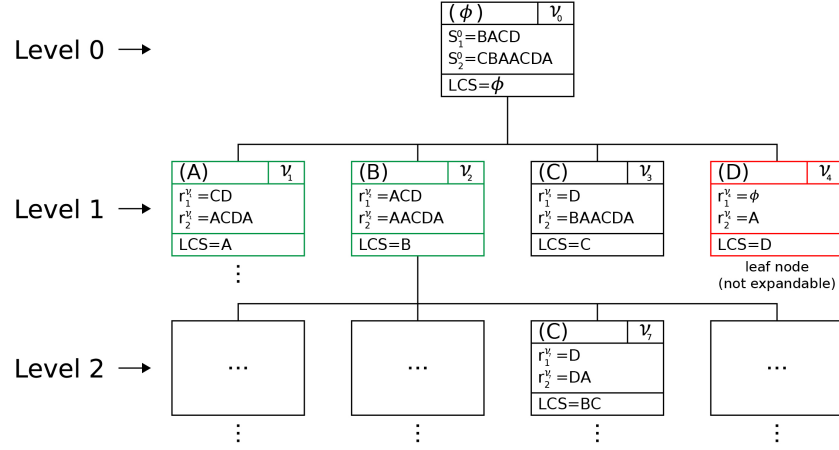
Level 0 →

$(\phi)$ | $\nu_0$
$S_1^0$=BACD
$S_2^0$=CBAACDA
LCS=$\phi$

Level 1 →

(A) | $\nu_1$
$r_1^{\nu_1}$=CD
$r_2^{\nu_1}$=ACDA
LCS=A
⋮

(B) | $\nu_2$
$r_1^{\nu_2}$=ACD
$r_2^{\nu_2}$=AACDA
LCS=B

(C) | $\nu_3$
$r_1^{\nu_3}$=D
$r_2^{\nu_3}$=BAACDA
LCS=C

(D) | $\nu_4$
$r_1^{\nu_4}$=$\phi$
$r_2^{\nu_4}$=A
LCS=D
leaf node (not expandable)

Level 2 →

⋯
⋮

⋯
⋮

(C) | $\nu_7$
$r_1^{\nu_7}$=D
$r_2^{\nu_7}$=DA
LCS=BC
⋮

⋯
⋮